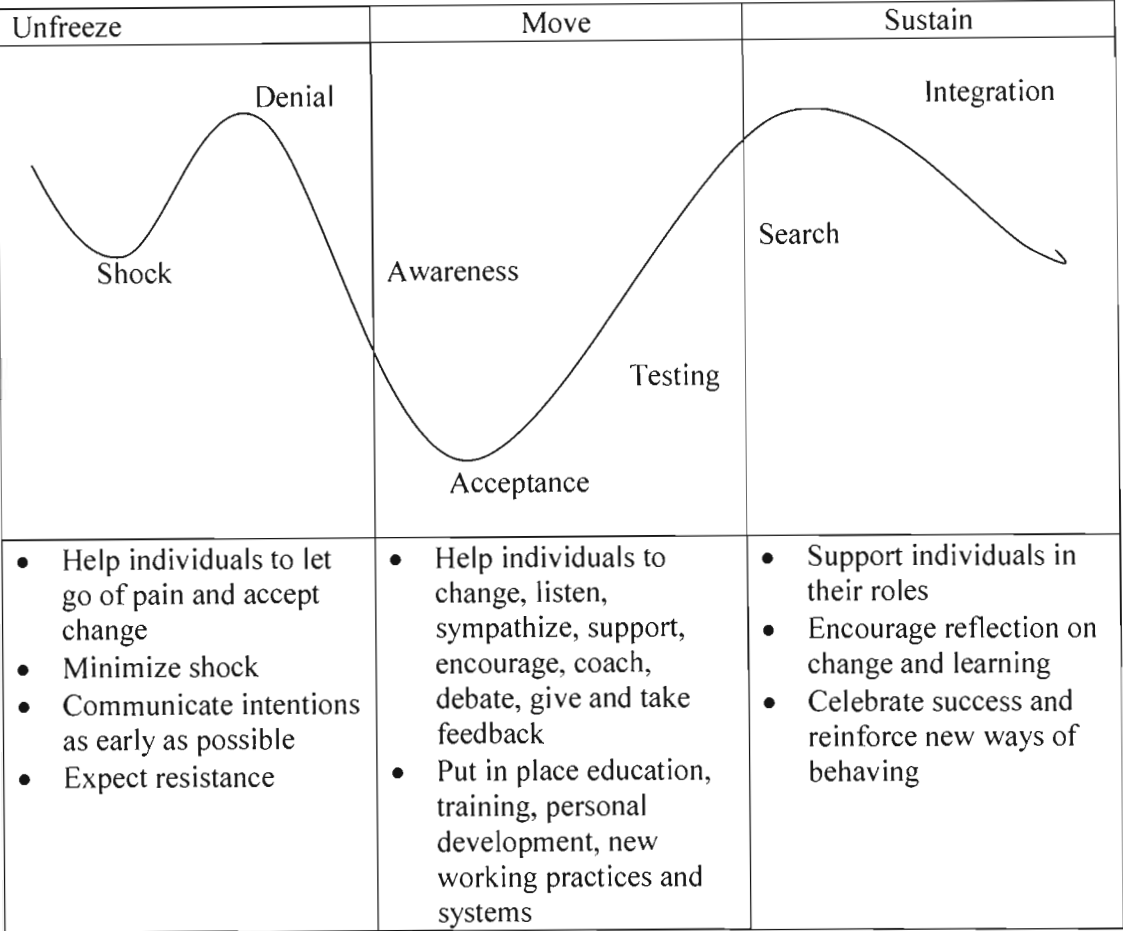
| Unfreeze | Move | Sustain |
|---|---|---|
| Denial<br>Shock | Awareness<br>Testing<br>Acceptance | Integration<br>Search |
| • Help individuals to let go of pain and accept change<br>• Minimize shock<br>• Communicate intentions as early as possible<br>• Expect resistance | • Help individuals to change, listen, sympathize, support, encourage, coach, debate, give and take feedback<br>• Put in place education, training, personal development, new working practices and systems | • Support individuals in their roles<br>• Encourage reflection on change and learning<br>• Celebrate success and reinforce new ways of behaving |